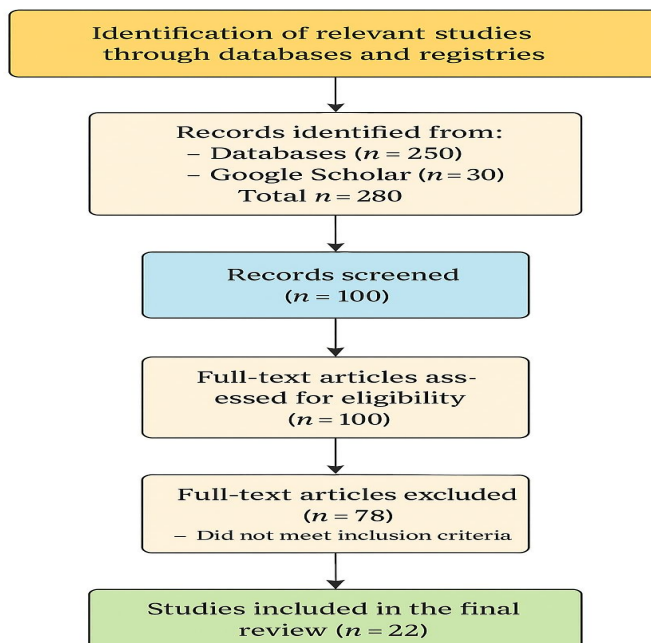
Identification of relevant studies through databases and registries

Records identified from:
– Databases ($n = 250$)
– Google Scholar ($n = 30$)
Total $n = 280$

Records screened
($n = 100$)

Full-text articles assessed for eligibility
($n = 100$)

Full-text articles excluded
($n = 78$)
– Did not meet inclusion criteria

Studies included in the final review ($n = 22$)